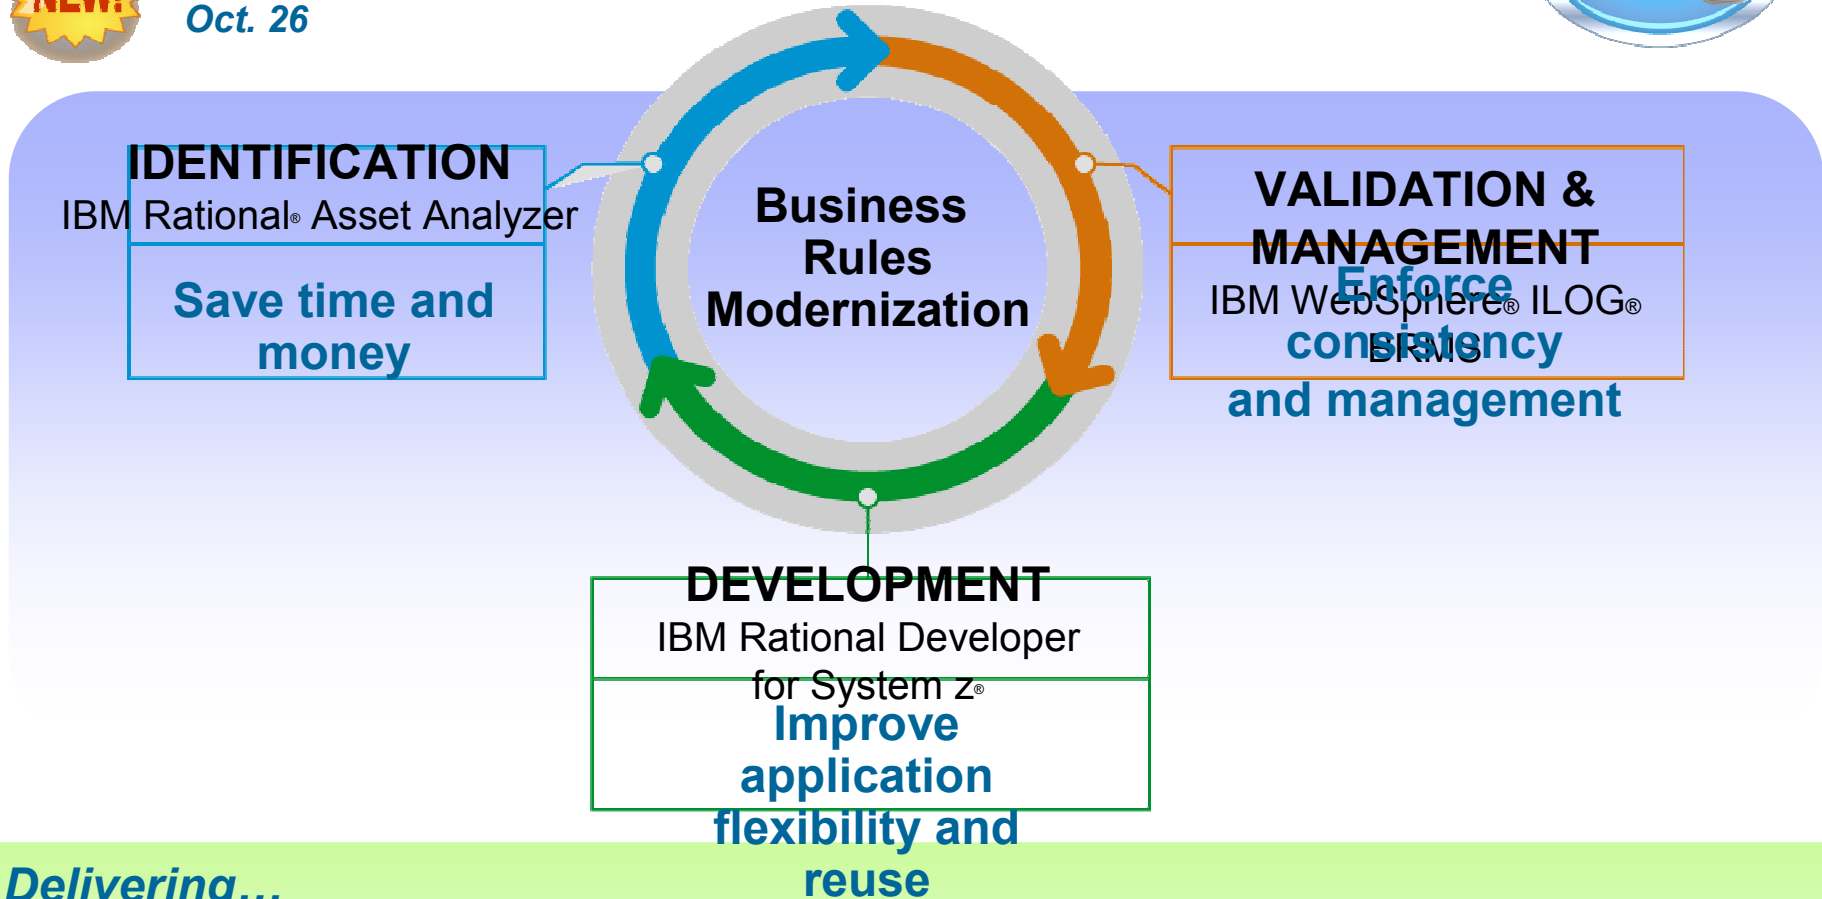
Oct. 26

IDENTIFICATION
IBM Rational® Asset Analyzer

Save time and money

Business Rules Modernization

VALIDATION & MANAGEMENT
IBM WebSphere® ILOG® BRMS

Enforce consistency and management

DEVELOPMENT
IBM Rational Developer for System z®

Improve application flexibility and reuse

Delivering…